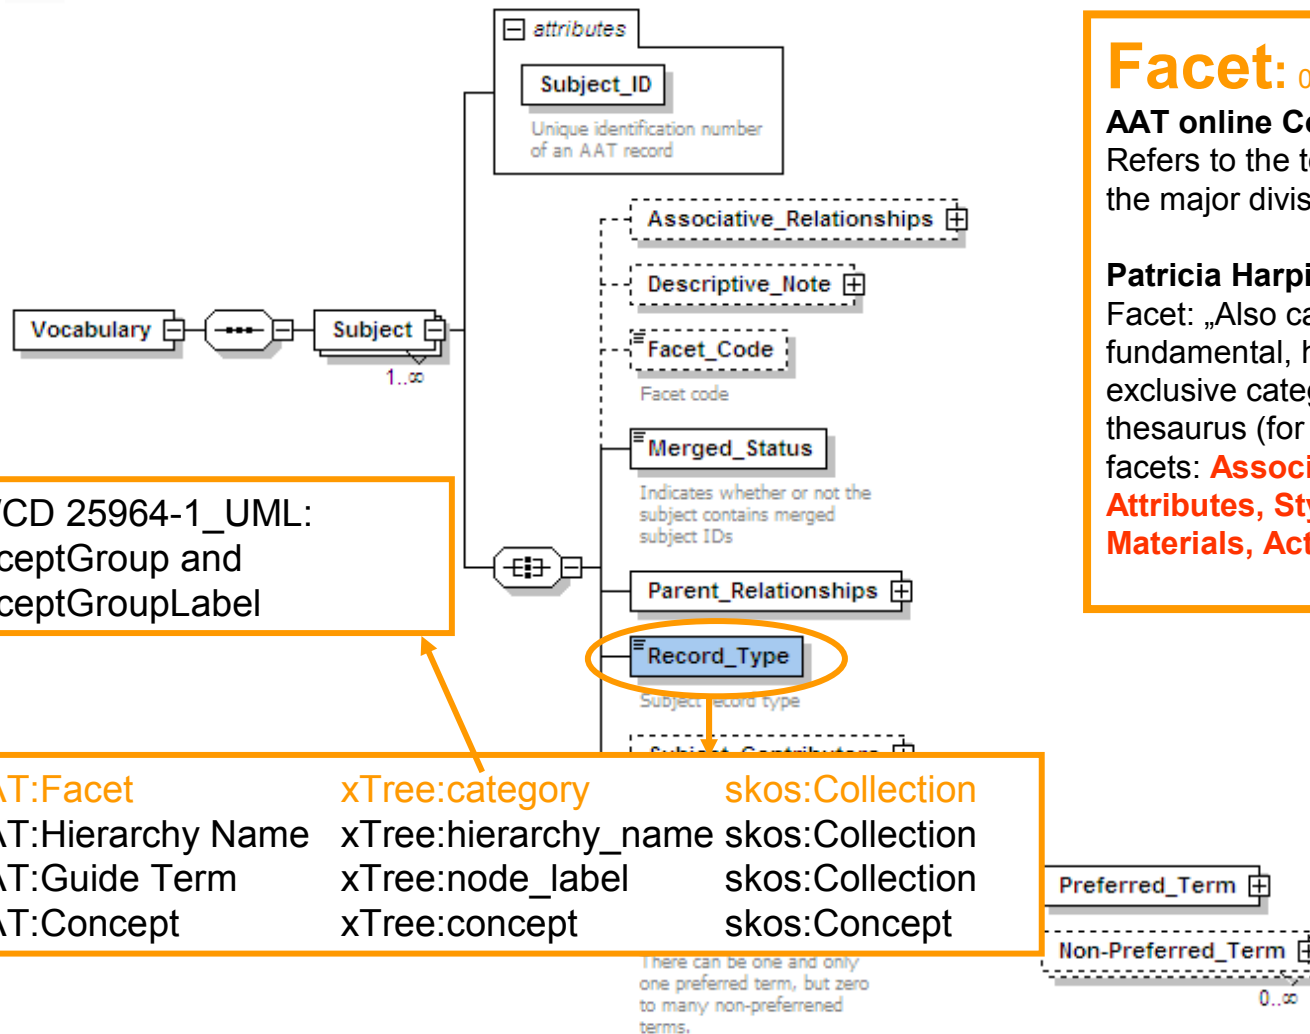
attributes

Subject_ID

Unique identification number of an AAT record

Associative_Relationships

Descriptive_Note

Facet_Code

Facet code

Vocabulary

Subject

1..∞

Merged_Status

Indicates whether or not the subject contains merged subject IDs

Parent_Relationships

Record_Type

Subject record type

Subject_Contributors

Facet: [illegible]

AAT online Co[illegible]

Refers to the t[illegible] the major divis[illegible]

Patricia Harpi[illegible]

Facet: „Also ca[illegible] fundamental, h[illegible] exclusive categ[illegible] thesaurus (for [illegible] facets: Associ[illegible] Attributes, Sty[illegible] Materials, Act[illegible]

/CD 25964-1_UML: ceptGroup and ceptGroupLabel

| \T:Facet | xTree:category | skos:Collection |
|---|---|---|
| \T:Hierarchy Name | xTree:hierarchy_name | skos:Collection |
| \T:Guide Term | xTree:node_label | skos:Collection |
| \T:Concept | xTree:concept | skos:Concept |

There can be one and only one preferred term, but zero to many non-preferrened terms.

Preferred_Term

Non-Preferred_Term

0..∞